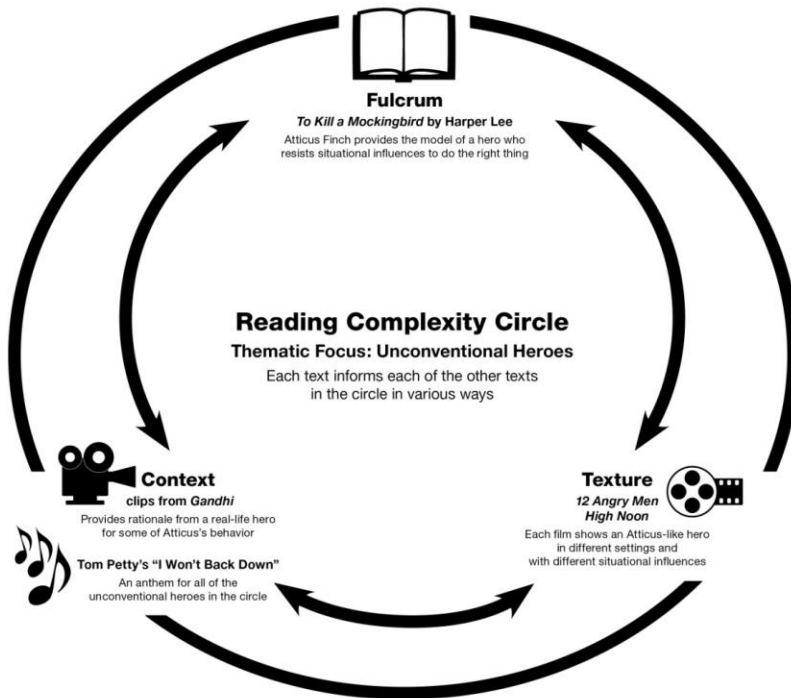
Fulcrum
*To Kill a Mockingbird* by Harper Lee
Atticus Finch provides the model of a hero who resists situational influences to do the right thing

Reading Complexity Circle
Thematic Focus: Unconventional Heroes
Each text informs each of the other texts in the circle in various ways

Context
clips from *Gandhi*
Provides rationale from a real-life hero for some of Atticus's behavior

Tom Petty's "I Won't Back Down"
An anthem for all of the unconventional heroes in the circle

Texture
*12 Angry Men*
*High Noon*
Each film shows an Atticus-like hero in different settings and with different situational influences